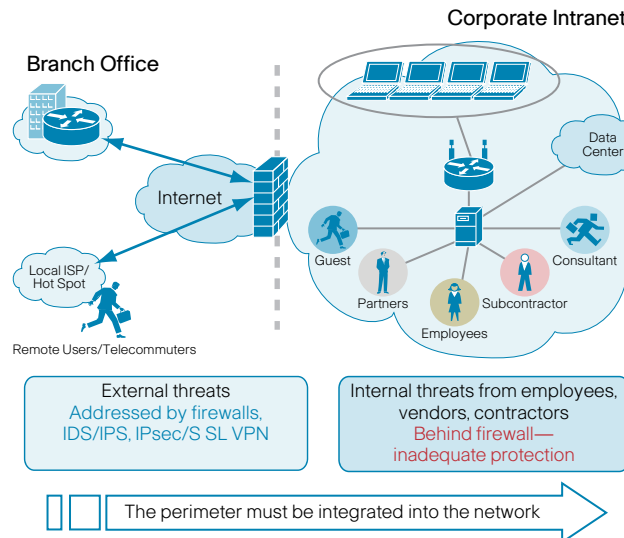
Corporate Intranet

Branch Office

Data Center

Internet

Guest

Consultant

Local ISP/ Hot Spot

Partners

Subcontractor

Employees

Remote Users/Telecommuters

External threats
Addressed by firewalls, IDS/IPS, IPsec/S SL VPN

Internal threats from employees, vendors, contractors
Behind firewall—inadequate protection

The perimeter must be integrated into the network